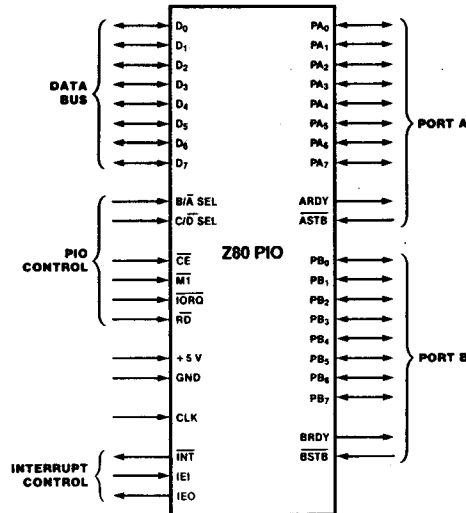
DATA BUS

$D_0$
$D_1$
$D_2$
$D_3$
$D_4$
$D_5$
$D_6$
$D_7$

PIO CONTROL

B/$\overline{A}$ SEL
C/$\overline{D}$ SEL
$\overline{CE}$
$\overline{M1}$
$\overline{IORQ}$
$\overline{RD}$

+5 V
GND
CLK

INTERRUPT CONTROL

$\overline{INT}$
IEI
IEO

Z80 PIO

$PA_0$
$PA_1$
$PA_2$
$PA_3$
$PA_4$
$PA_5$
$PA_6$
$PA_7$
ARDY
$\overline{ASTB}$

PORT A

$PB_0$
$PB_1$
$PB_2$
$PB_3$
$PB_4$
$PB_5$
$PB_6$
$PB_7$
BRDY
$\overline{BSTB}$

PORT B